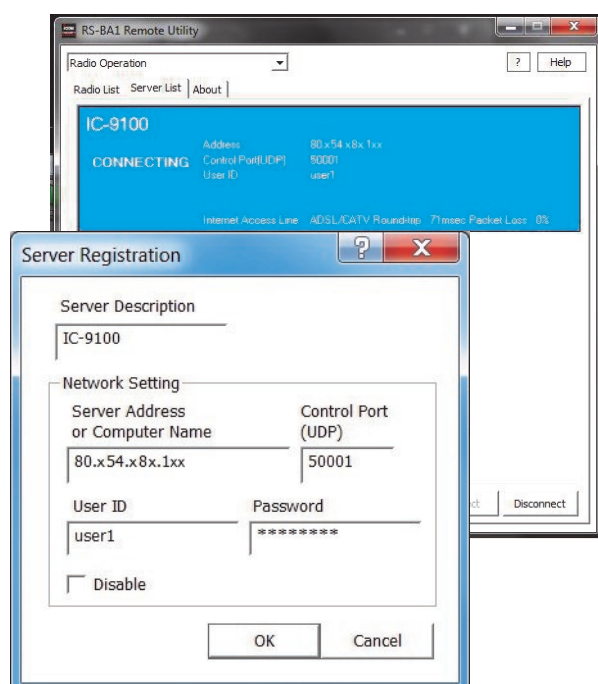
RS-BA1 Remote Utility

Radio Operation

? Help

Radio List Server List About

IC-9100

CONNECTING

Address 80.x54.x8x.1xx
Control Port(UDP) 50001
User ID user1

Internet Access Line ADSL/CATV Round-trip 71msec Packet Loss 0%

Server Registration

?

X

Server Description

IC-9100

Network Setting

Server Address or Computer Name

80.x54.x8x.1xx

Control Port (UDP)

50001

User ID

user1

Password

********

Disable

OK

Cancel

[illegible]ct

Disconnect